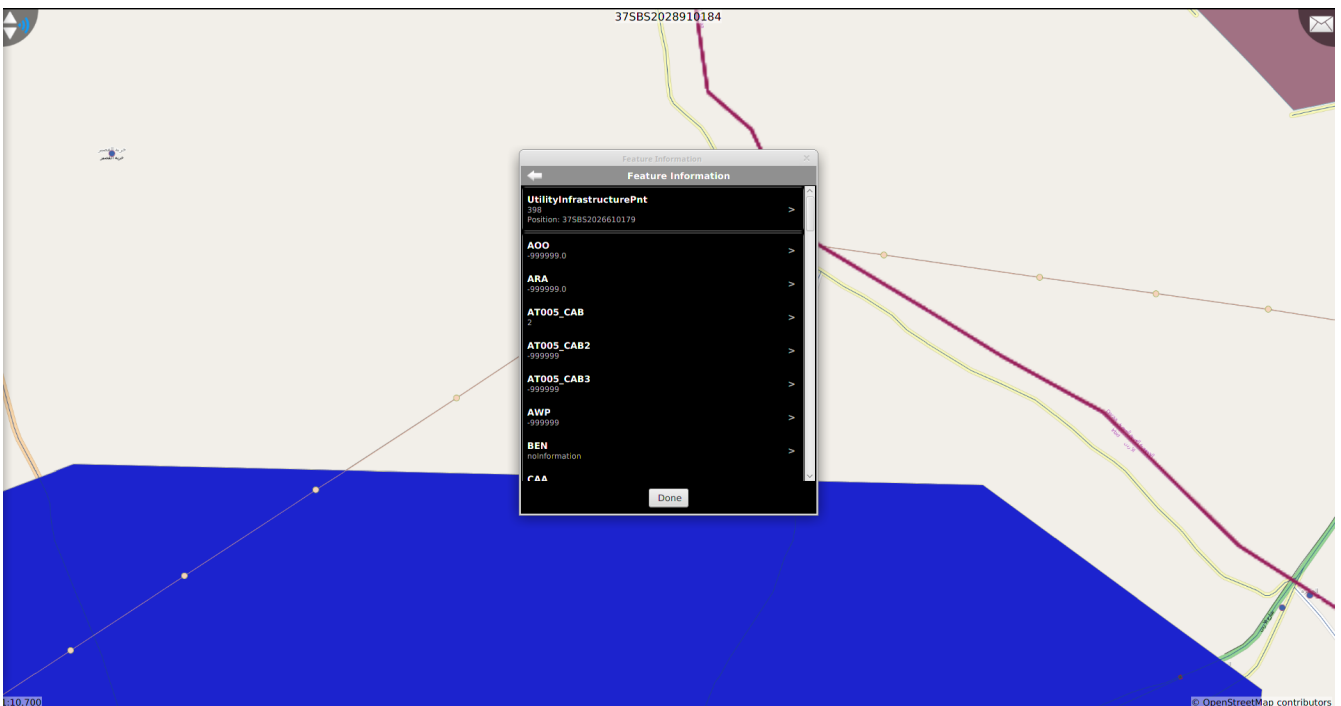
37SBS2028910184

Feature Information

Feature Information

UtilityInfrastructurePnt
398
Position: 37SBS2026610179 >

AOO
-999999.0 >

ARA
-999999.0 >

AT005_CAB
2 >

AT005_CAB2
-999999 >

AT005_CAB3
-999999 >

AWP
-999999 >

BEN
noInformation >

CAA

Done

L:10,700

© OpenStreetMap contributors